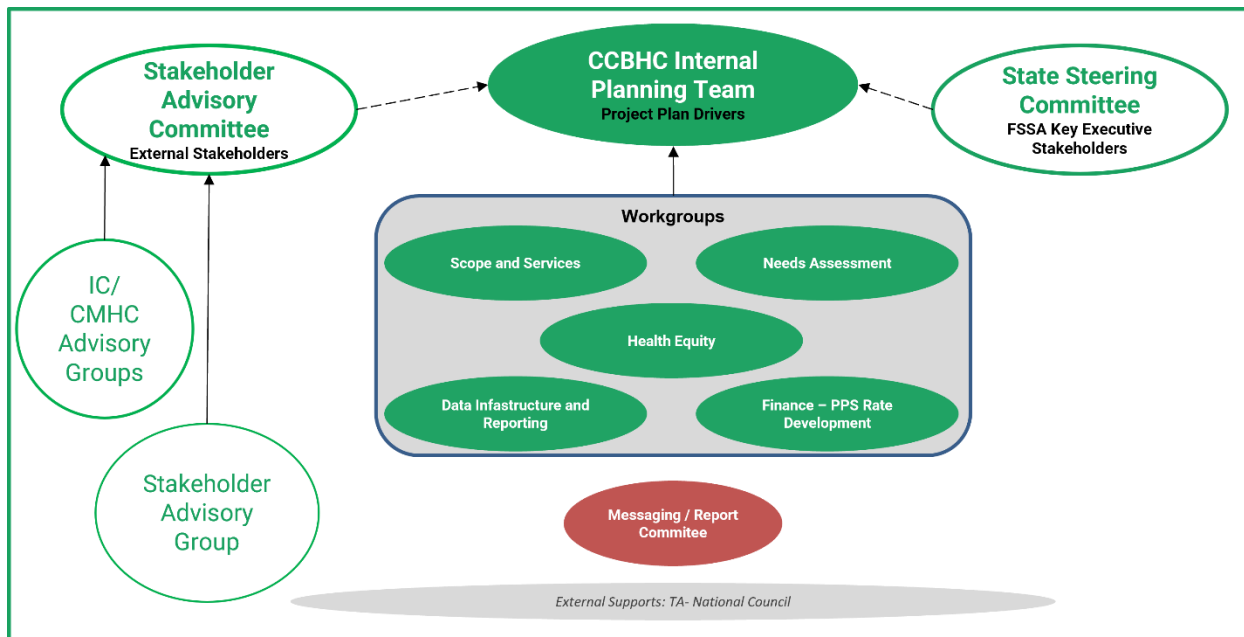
Stakeholder Advisory Committee
External Stakeholders

CCBHC Internal Planning Team
Project Plan Drivers

State Steering Committee
FSSA Key Executive Stakeholders

Workgroups

Scope and Services

Needs Assessment

Health Equity

Data Infastructure and Reporting

Finance – PPS Rate Development

IC/ CMHC Advisory Groups

Stakeholder Advisory Group

Messaging / Report Commitee

External Supports: TA- National Council